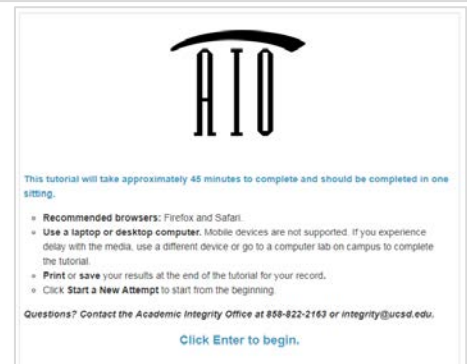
AIO

This tutorial will take approximately 45 minutes to complete and should be completed in one sitting.

- **Recommended browsers:** Firefox and Safari.
- **Use a laptop or desktop computer.** Mobile devices are not supported. If you experience delay with the media, use a different device or go to a computer lab on campus to complete the tutorial.
- **Print** or **save** your results at the end of the tutorial for your record.
- Click **Start a New Attempt** to start from the beginning.

*Questions? Contact the Academic Integrity Office at 858-822-2163 or integrity@ucsd.edu.*

Click Enter to begin.